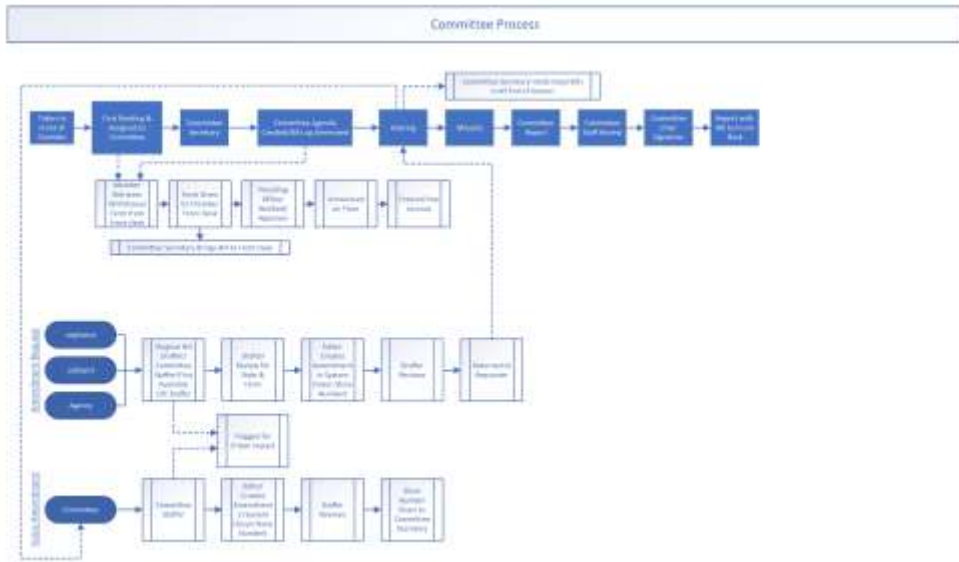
Committee Process

Taken to Front of Chamber

First Reading & Assigned to Committee

Committee Secretary

Committee Agenda Created/Bill up Announced

Hearing

Minutes

Committee Report

Committee Staff Review

Committee Chair Signature

Report with Bill to Front Desk

Committee Secretary sends report/bill to Bill Status

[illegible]

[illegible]

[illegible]

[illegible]

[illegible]

Committee Secretary Brings Bill to Front Desk

Legislator

Lobbyist

Agency

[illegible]

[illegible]

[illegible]

Drafter Reviews

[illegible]

Flagged for Fiscal Impact

Committee

Committee Staffer

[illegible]

Drafter Reviews

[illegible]